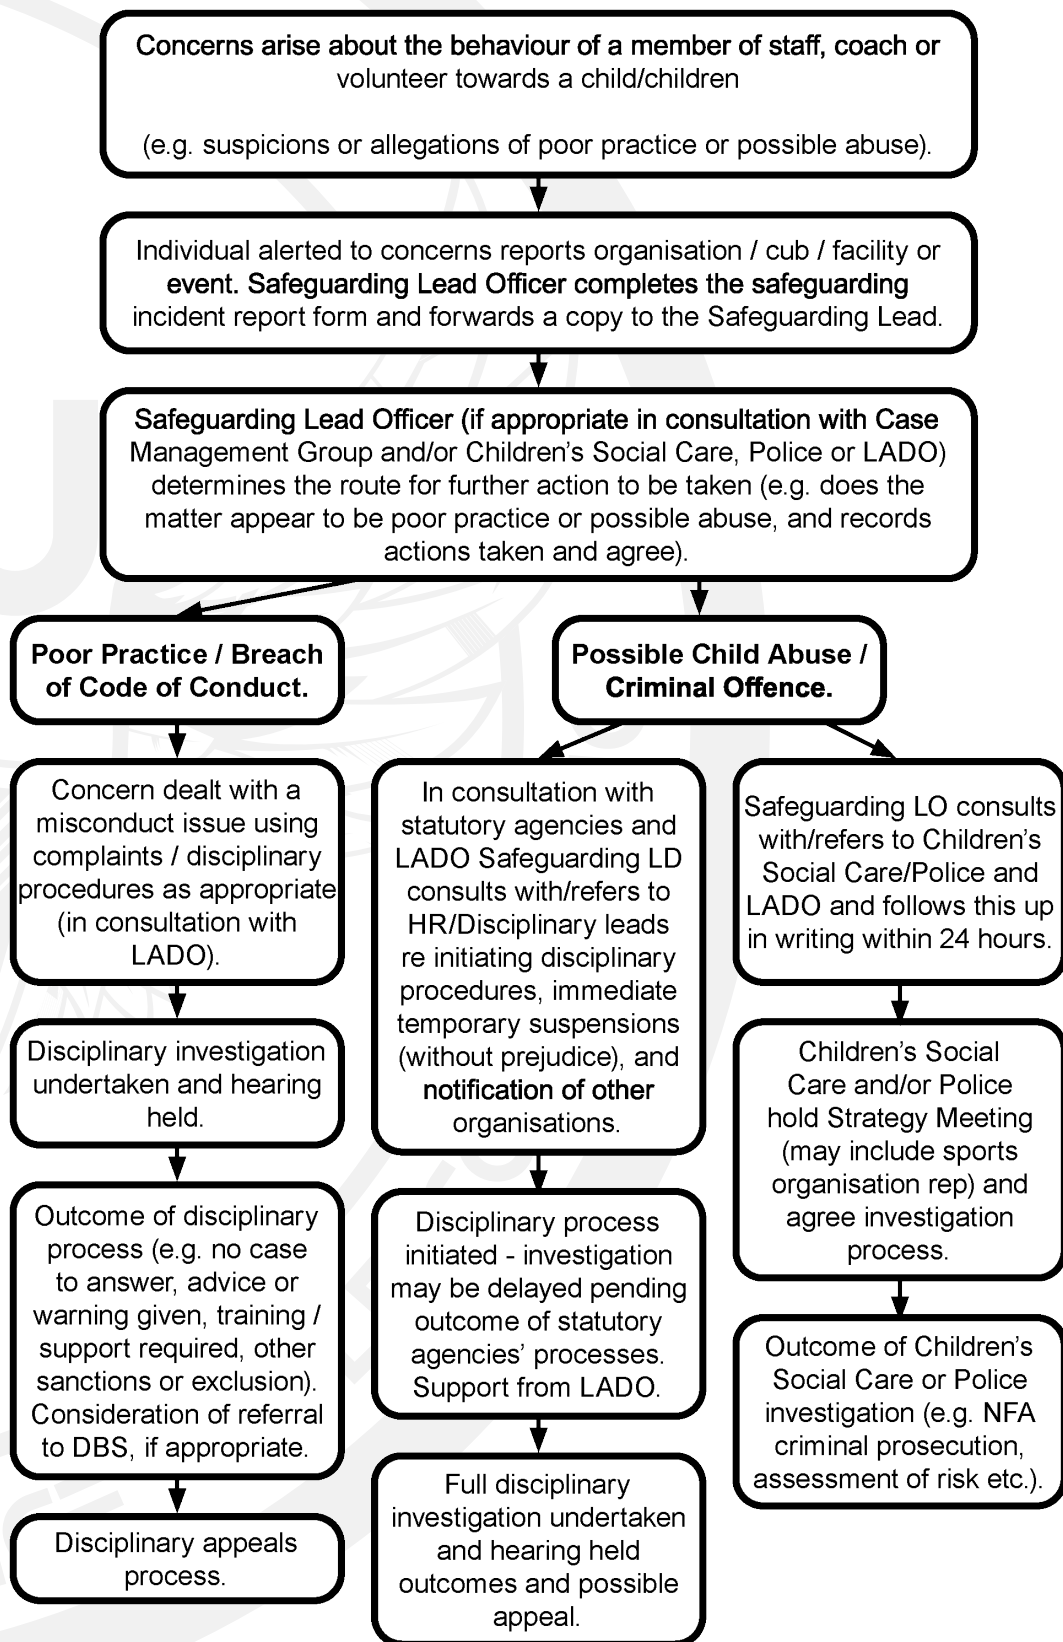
Concerns arise about the behaviour of a member of staff, coach or volunteer towards a child/children

(e.g. suspicions or allegations of poor practice or possible abuse).

Individual alerted to concerns reports organisation / cub / facility or event. Safeguarding Lead Officer completes the safeguarding incident report form and forwards a copy to the Safeguarding Lead.

Safeguarding Lead Officer (if appropriate in consultation with Case Management Group and/or Children's Social Care, Police or LADO) determines the route for further action to be taken (e.g. does the matter appear to be poor practice or possible abuse, and records actions taken and agree).

Poor Practice / Breach of Code of Conduct.

Concern dealt with a misconduct issue using complaints / disciplinary procedures as appropriate (in consultation with LADO).

Disciplinary investigation undertaken and hearing held.

Outcome of disciplinary process (e.g. no case to answer, advice or warning given, training / support required, other sanctions or exclusion). Consideration of referral to DBS, if appropriate.

Disciplinary appeals process.

Possible Child Abuse / Criminal Offence.

In consultation with statutory agencies and LADO Safeguarding LD consults with/refers to HR/Disciplinary leads re initiating disciplinary procedures, immediate temporary suspensions (without prejudice), and notification of other organisations.

Disciplinary process initiated - investigation may be delayed pending outcome of statutory agencies' processes. Support from LADO.

Full disciplinary investigation undertaken and hearing held outcomes and possible appeal.

Safeguarding LO consults with/refers to Children's Social Care/Police and LADO and follows this up in writing within 24 hours.

Children's Social Care and/or Police hold Strategy Meeting (may include sports organisation rep) and agree investigation process.

Outcome of Children's Social Care or Police investigation (e.g. NFA criminal prosecution, assessment of risk etc.).